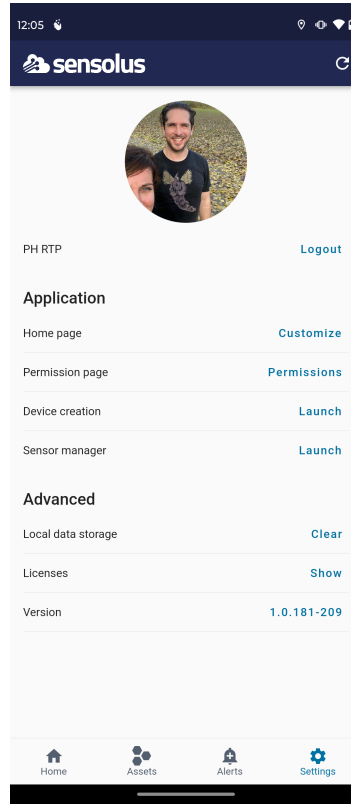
12:05

sensolus

PH RTP
Logout

Application

Home page
Customize

Permission page
Permissions

Device creation
Launch

Sensor manager
Launch

Advanced

Local data storage
Clear

Licenses
Show

Version
1.0.181-209

Home
Assets
Alerts
Settings